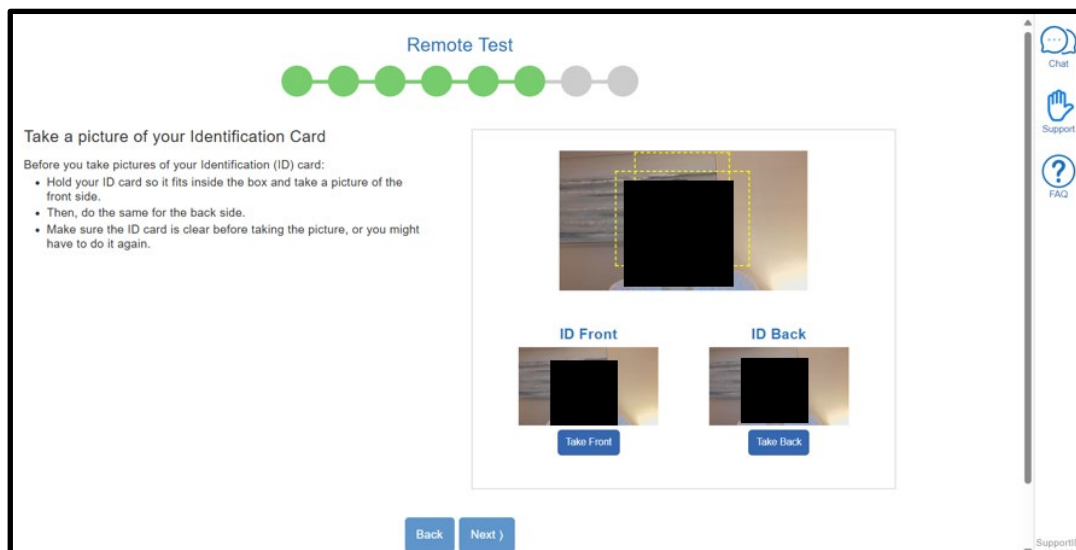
Remote Test

Take a picture of your Identification Card

Before you take pictures of your Identification (ID) card:

- Hold your ID card so it fits inside the box and take a picture of the front side.
- Then, do the same for the back side.
- Make sure the ID card is clear before taking the picture, or you might have to do it again.

ID Front

Take Front

ID Back

Take Back

Back

Next ⟩

Chat

Support

FAQ

Support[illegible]